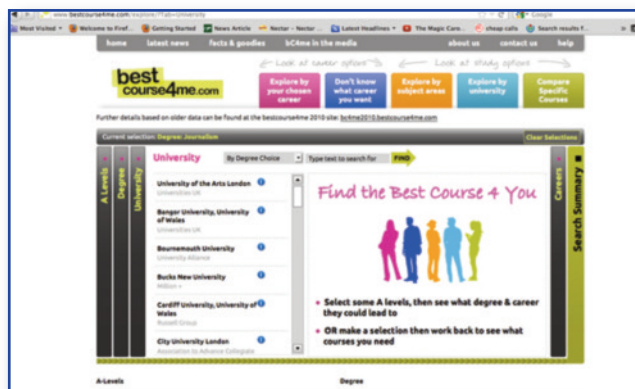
www.bestcourse4me.com/explore/?Tab=University

Most Visited | Welcome to Firef... | Getting Started | News Article | Nectar – Nectar ... | Latest Headlines | The Magic Caro... | cheap calls | Search results f...

home | latest news | facts & goodies | bC4me in the media | about us | contact us | help

best course4me.com

Look at career options | Look at study options

Explore by your chosen career | Don't know what career you want | Explore by subject areas | Explore by university | Compare Specific Courses

Further details based on older data can be found at the bestcourse4me 2010 site: bc4me2010.bestcourse4me.com

Current selection: Degree: Journalism | Clear Selections

A Levels | Degree | University

University | By Degree Choice | Type text to search for | FIND

University of the Arts London
Universities UK

Bangor University, University of Wales
Universities UK

Bournemouth University
University Alliance

Bucks New University
Million +

Cardiff University, University of Wales
Russell Group

City University London
Association for Advance Collegiate

Find the Best Course 4 You

• Select some A levels, then see what degree & career they could lead to

• OR make a selection then work back to see what courses you need

Careers | Search Summary

A-Levels | Degree